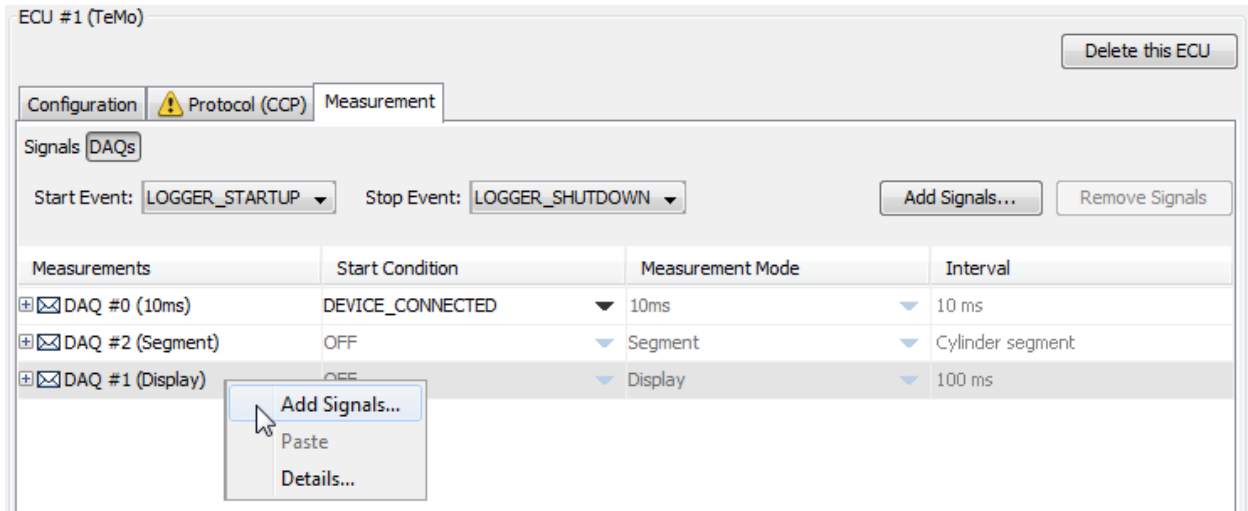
ECU #1 (TeMo)

Delete this ECU

Configuration | Protocol (CCP) | Measurement

Signals DAQs

Start Event: LOGGER_STARTUP

Stop Event: LOGGER_SHUTDOWN

Add Signals...

Remove Signals

| Measurements | Start Condition | Measurement Mode | Interval |
|---|---|---|---|
| DAQ #0 (10ms) | DEVICE_CONNECTED | 10ms | 10 ms |
| DAQ #2 (Segment) | OFF | Segment | Cylinder segment |
| DAQ #1 (Display) | OFF | Display | 100 ms |

Add Signals...
Paste
Details...